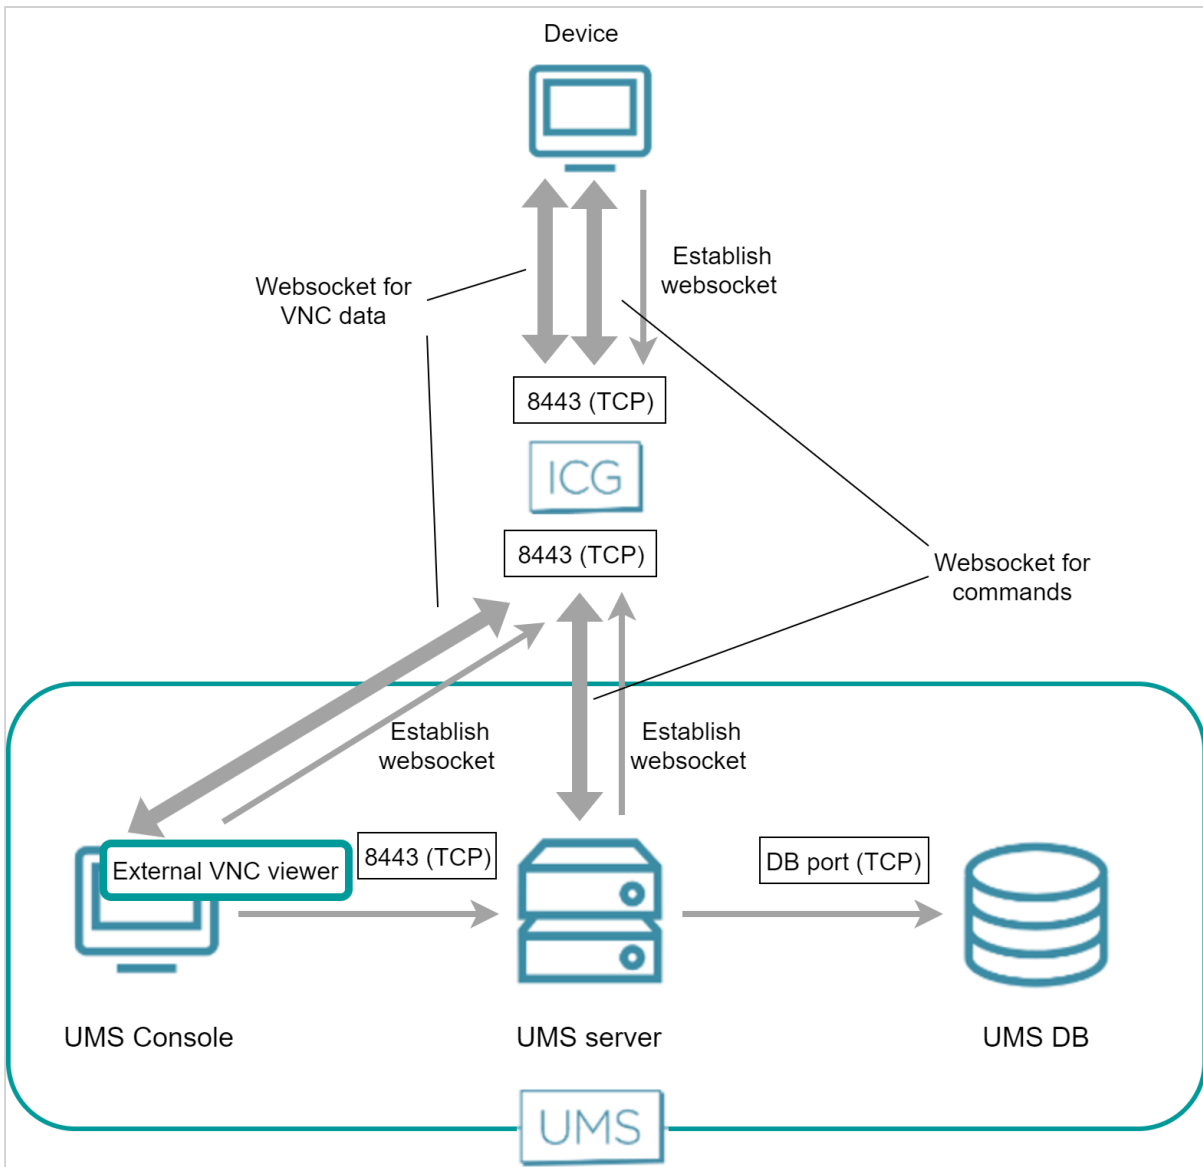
Device

Websocket for VNC data

Establish websocket

8443 (TCP)

ICG

8443 (TCP)

Websocket for commands

Establish websocket

Establish websocket

External VNC viewer

8443 (TCP)

DB port (TCP)

UMS Console

UMS server

UMS DB

UMS